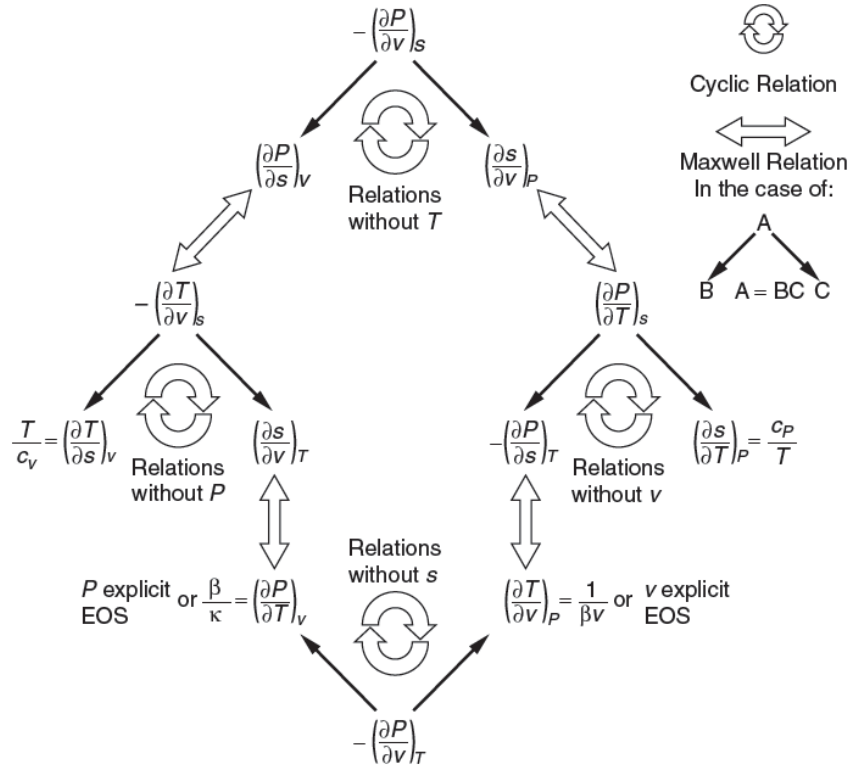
$-\left(\frac{\partial P}{\partial v}\right)_s$

Cyclic Relation

Maxwell Relation In the case of:

A

B A = BC C

$\left(\frac{\partial P}{\partial s}\right)_v$

Relations without $T$

$\left(\frac{\partial s}{\partial v}\right)_P$

$-\left(\frac{\partial T}{\partial v}\right)_s$

$\left(\frac{\partial P}{\partial T}\right)_s$

$\frac{T}{c_v} = \left(\frac{\partial T}{\partial s}\right)_v$

Relations without $P$

$\left(\frac{\partial s}{\partial v}\right)_T$

$-\left(\frac{\partial P}{\partial s}\right)_T$

Relations without $v$

$\left(\frac{\partial s}{\partial T}\right)_P = \frac{c_P}{T}$

Relations without $s$

$P$ explicit EOS or $\frac{\beta}{\kappa} = \left(\frac{\partial P}{\partial T}\right)_v$

$\left(\frac{\partial T}{\partial v}\right)_P = \frac{1}{\beta v}$ or $v$ explicit EOS

$-\left(\frac{\partial P}{\partial v}\right)_T$